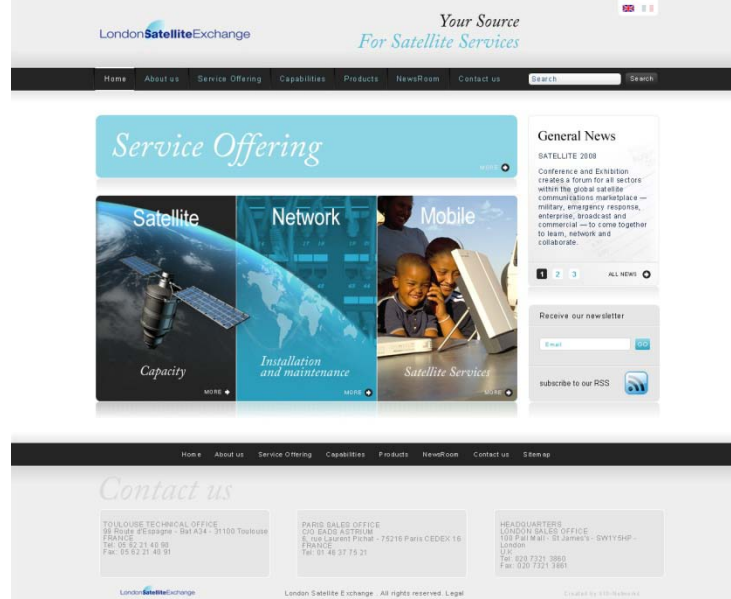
LondonSatelliteExchange

Your Source
For Satellite Services

Home About us Service Offering Capabilities Products NewsRoom Contact us Search Search

Service Offering

MORE

Satellite
Capacity
MORE

Network
Installation and maintenance
MORE

Mobile
Satellite Services
MORE

General News

SATELLITE 2008

Conference and Exhibition creates a forum for all sectors within the global satellite communications marketplace — military, emergency response, enterprise, broadcast and commercial — to come together to learn, network and collaborate.

1 2 3 ALL NEWS

Receive our newsletter

Email GO

subscribe to our RSS

Home About us Service Offering Capabilities Products NewsRoom Contact us Sitemap

Contact us

TOULOUSE TECHNICAL OFFICE
99 Route d'Espagne - Bat A34 - 31100 Toulouse
FRANCE
Tel: 05 62 21 40 90
Fax: 05 62 21 40 91

PARIS SALES OFFICE
C/O GADS ASTRIUM
6, rue Laurent Pichat - 75216 Paris CEDEX 16
FRANCE
Tel: 01 46 37 75 21

HEADQUARTERS
LONDON SALES OFFICE
100 Pall Mall - St James's - SW1Y5HP - London
U.K.
Tel: 020 7321 3860
Fax: 020 7321 3861

LondonSatelliteExchange

London Satellite Exchange . All rights reserved. Legal

Created by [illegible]